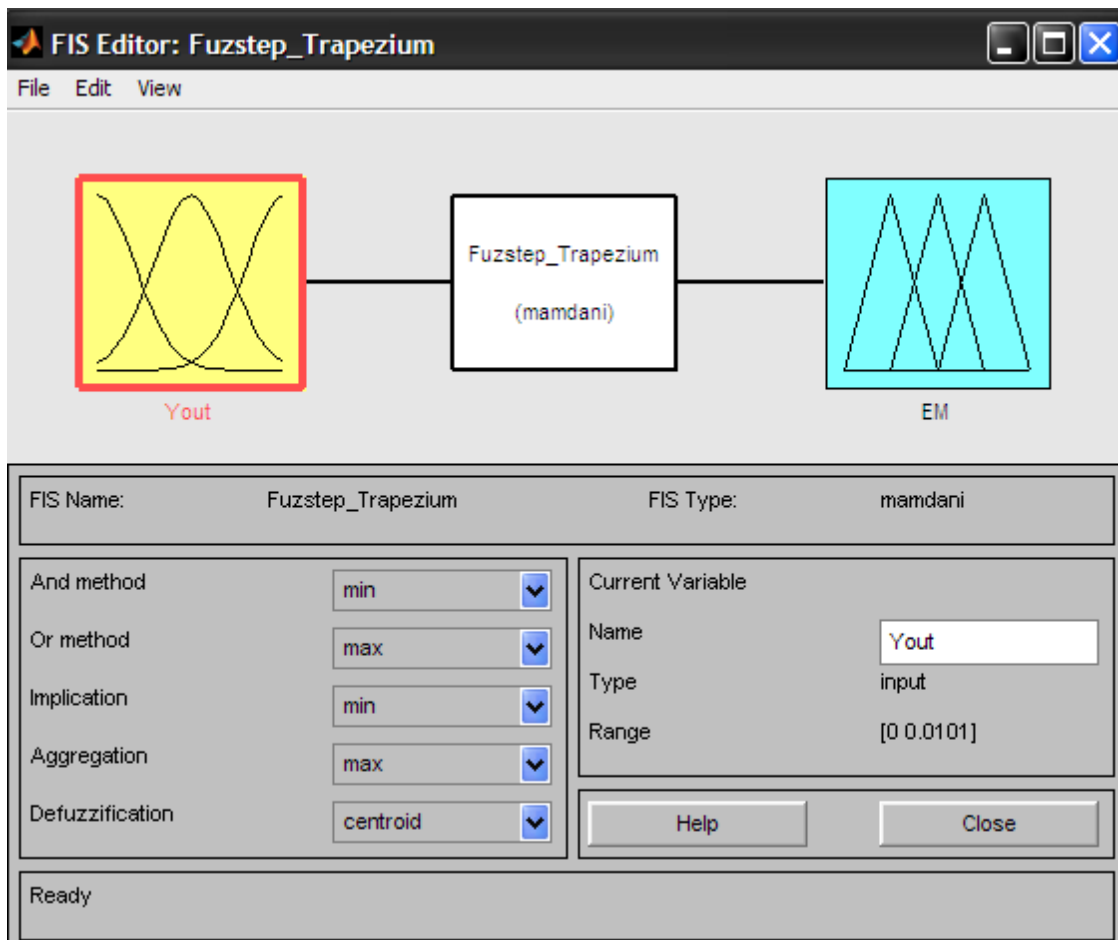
FIS Editor: Fuzstep_Trapezium

File Edit View

Fuzstep_Trapezium

(mamdani)

Yout

EM

FIS Name: Fuzstep_Trapezium

FIS Type: mamdani

And method min

Or method max

Implication min

Aggregation max

Defuzzification centroid

Current Variable

Name Yout

Type input

Range [0 0.0101]

Help

Close

Ready